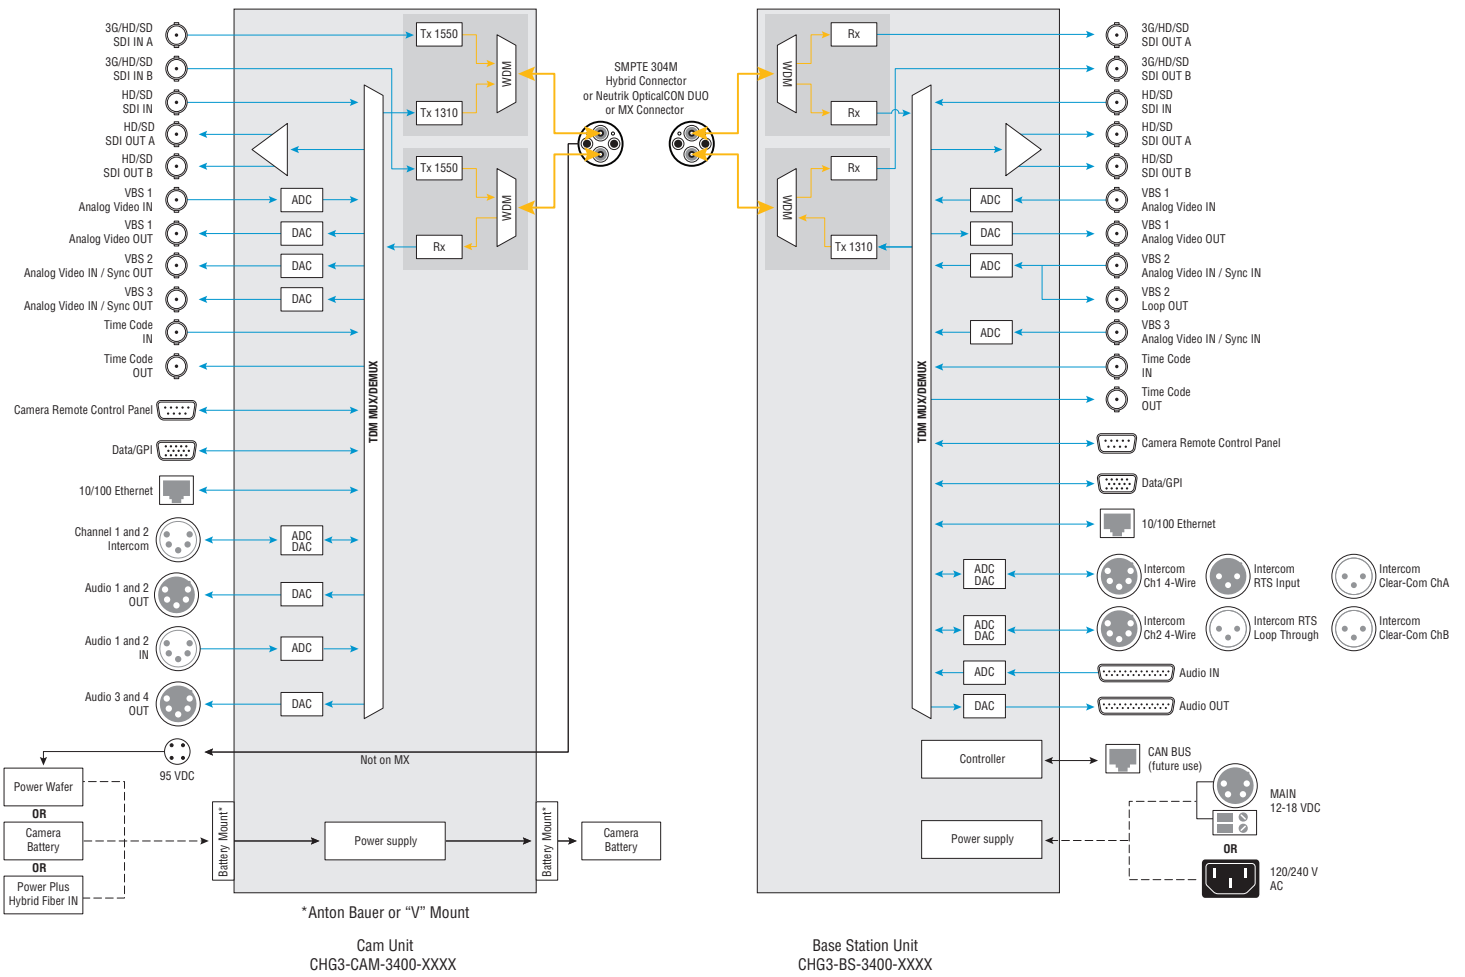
3G/HD/SD
SDI IN A
3G/HD/SD
SDI IN B
HD/SD
SDI IN
HD/SD
SDI OUT A
HD/SD
SDI OUT B
VBS 1
Analog Video IN
VBS 1
Analog Video OUT
VBS 2
Analog Video IN / Sync OUT
VBS 3
Analog Video IN / Sync OUT
Time Code
IN
Time Code
OUT
Camera Remote Control Panel
Data/GPI
10/100 Ethernet
Channel 1 and 2
Intercom
Audio 1 and 2
OUT
Audio 1 and 2
IN
Audio 3 and 4
OUT
95 VDC
Power Wafer
OR
Camera
Battery
OR
Power Plus
Hybrid Fiber IN

Tx 1550
Tx 1310
WDM
Tx 1550
Rx
WDM
ADC
DAC
DAC
DAC
ADC
DAC
DAC
ADC
DAC
TDM MUX/DEMUX
Not on MX
Battery Mount*
Power supply
Battery Mount*
Camera
Battery

SMPTE 304M
Hybrid Connector
or Neutrik OpticalCON DUO
or MX Connector

Rx
Rx
WDM
Rx
Tx 1310
WDM
ADC
DAC
ADC
ADC
TDM MUX/DEMUX
ADC
DAC
ADC
DAC
ADC
DAC
Controller
Power supply

3G/HD/SD
SDI OUT A
3G/HD/SD
SDI OUT B
HD/SD
SDI IN
HD/SD
SDI OUT A
HD/SD
SDI OUT B
VBS 1
Analog Video IN
VBS 1
Analog Video OUT
VBS 2
Analog Video IN / Sync IN
VBS 2
Loop OUT
VBS 3
Analog Video IN / Sync IN
Time Code
IN
Time Code
OUT
Camera Remote Control Panel
Data/GPI
10/100 Ethernet
Intercom
Ch1 4-Wire
Intercom
RTS Input
Intercom
Clear-Com ChA
Intercom
Ch2 4-Wire
Intercom RTS
Loop Through
Intercom
Clear-Com ChB
Audio IN
Audio OUT
CAN BUS
(future use)
MAIN
12-18 VDC
OR
120/240 V
AC

*Anton Bauer or “V” Mount

Cam Unit
CHG3-CAM-3400-XXXX

Base Station Unit
CHG3-BS-3400-XXXX